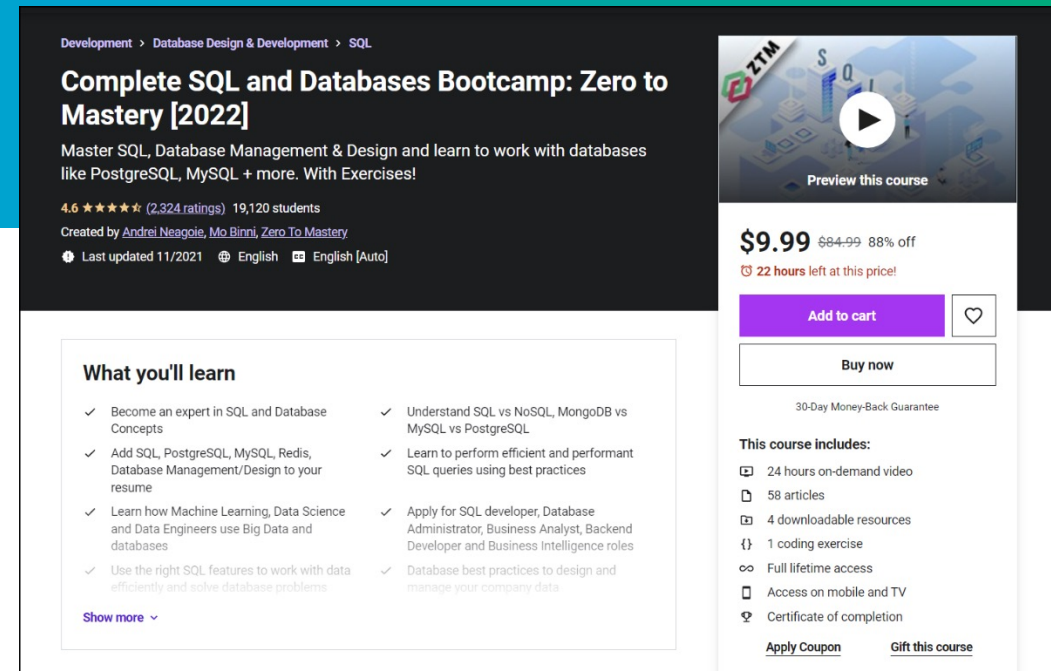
Development > Database Design & Development > SQL

Complete SQL and Databases Bootcamp: Zero to Mastery [2022]

Master SQL, Database Management & Design and learn to work with databases like PostgreSQL, MySQL + more. With Exercises!

4.6 ★★★★☆ (2,324 ratings) 19,120 students

Created by Andrei Neagoie, Mo Binni, Zero To Mastery

Last updated 11/2021 English English [Auto]

ZTM

Preview this course

$9.99 $84.99 88% off

22 hours left at this price!

Add to cart

Buy now

30-Day Money-Back Guarantee

This course includes:

24 hours on-demand video

58 articles

4 downloadable resources

1 coding exercise

Full lifetime access

Access on mobile and TV

Certificate of completion

Apply Coupon

Gift this course

What you'll learn

✓ Become an expert in SQL and Database Concepts

✓ Understand SQL vs NoSQL, MongoDB vs MySQL vs PostgreSQL

✓ Add SQL, PostgreSQL, MySQL, Redis, Database Management/Design to your resume

✓ Learn to perform efficient and performant SQL queries using best practices

✓ Learn how Machine Learning, Data Science and Data Engineers use Big Data and databases

✓ Apply for SQL developer, Database Administrator, Business Analyst, Backend Developer and Business Intelligence roles

✓ Use the right SQL features to work with data efficiently and solve database problems

✓ Database best practices to design and manage your company data

Show more